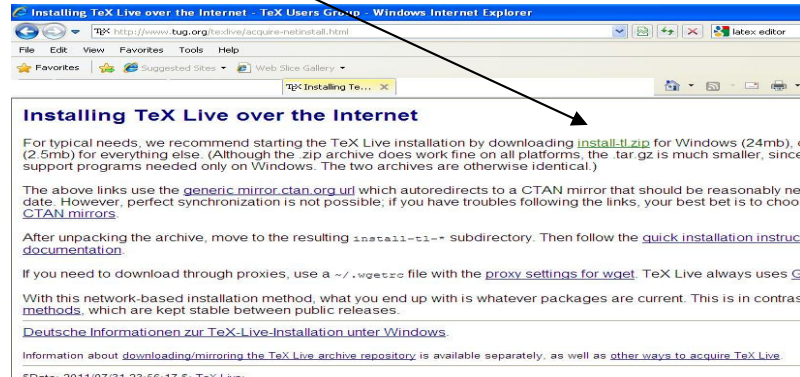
Installing TeX Live over the Internet - TeX Users Group - Windows Internet Explorer

http://www.tug.org/texlive/acquire-netinstall.html

latex editor

File Edit View Favorites Tools Help

Favorites Suggested Sites Web Slice Gallery

Installing Te...

Installing TeX Live over the Internet

For typical needs, we recommend starting the TeX Live installation by downloading install-tl.zip for Windows (24mb), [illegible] (2.5mb) for everything else. (Although the .zip archive does work fine on all platforms, the .tar.gz is much smaller, since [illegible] support programs needed only on Windows. The two archives are otherwise identical.)

The above links use the generic mirror.ctan.org url which autoredirects to a CTAN mirror that should be reasonably ne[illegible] date. However, perfect synchronization is not possible; if you have troubles following the links, your best bet is to choo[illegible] CTAN mirrors.

After unpacking the archive, move to the resulting install-tl-* subdirectory. Then follow the quick installation instruc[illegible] documentation.

If you need to download through proxies, use a ~/.wgetrc file with the proxy settings for wget. TeX Live always uses G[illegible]

With this network-based installation method, what you end up with is whatever packages are current. This is in contras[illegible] methods, which are kept stable between public releases.

Deutsche Informationen zur TeX-Live-Installation unter Windows.

Information about downloading/mirroring the TeX Live archive repository is available separately, as well as other ways to acquire TeX Live.

$Date: 2011/07/31 23:56:17 $; TeX Live